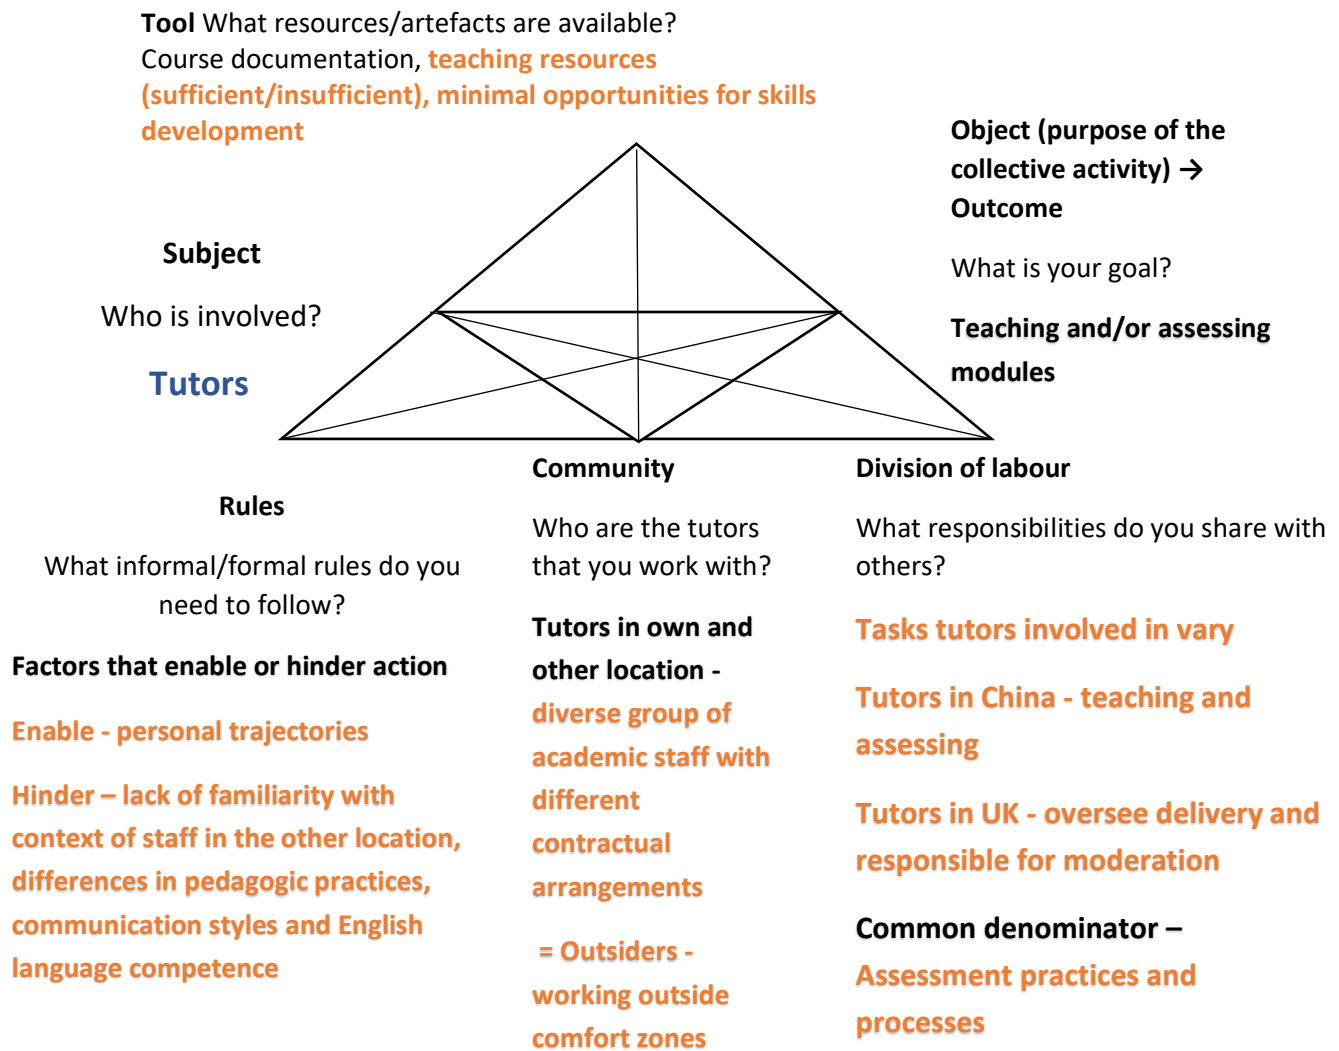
**Tool** What resources/artefacts are available? Course documentation, teaching resources (sufficient/insufficient), minimal opportunities for skills development

**Object (purpose of the collective activity) → Outcome**

What is your goal?

**Teaching and/or assessing modules**

**Subject**

Who is involved?

Tutors

**Community**

Who are the tutors that you work with?

**Tutors in own and other location -** diverse group of academic staff with different contractual arrangements

= Outsiders - working outside comfort zones

**Division of labour**

What responsibilities do you share with others?

Tasks tutors involved in vary

Tutors in China - teaching and assessing

Tutors in UK - oversee delivery and responsible for moderation

**Common denominator –** Assessment practices and processes

**Rules**

What informal/formal rules do you need to follow?

**Factors that enable or hinder action**

Enable - personal trajectories

Hinder – lack of familiarity with context of staff in the other location, differences in pedagogic practices, communication styles and English language competence